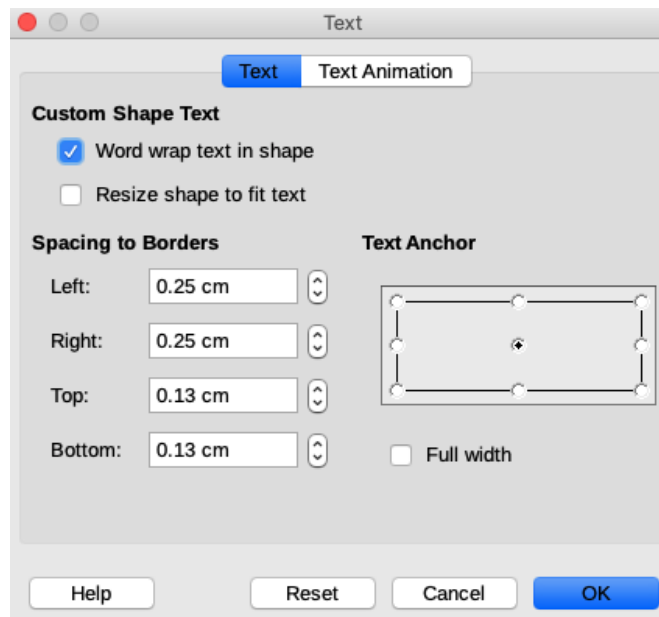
Text

Text | Text Animation

Custom Shape Text

Word wrap text in shape

Resize shape to fit text

Spacing to Borders

Left: 0.25 cm

Right: 0.25 cm

Top: 0.13 cm

Bottom: 0.13 cm

Text Anchor

Full width

Help

Reset

Cancel

OK